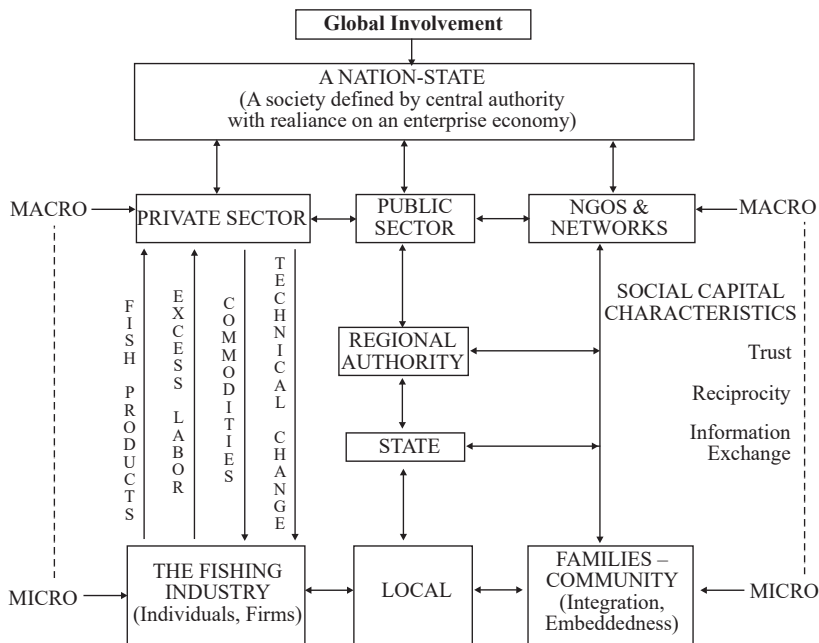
Global Involvement

A NATION-STATE
(A society defined by central authority with realiance on an enterprise economy)

MACRO

PRIVATE SECTOR

PUBLIC SECTOR

NGOS & NETWORKS

MACRO

FISH PRODUCTS

EXCESS LABOR

COMMODITIES

TECHNICAL CHANGE

REGIONAL AUTHORITY

STATE

SOCIAL CAPITAL CHARACTERISTICS

Trust

Reciprocity

Information Exchange

MICRO

THE FISHING INDUSTRY
(Individuals, Firms)

LOCAL

FAMILIES – COMMUNITY
(Integration, Embeddedness)

MICRO